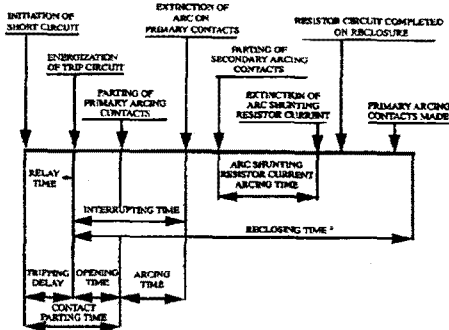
INITIATION OF SHORT CIRCUIT

ENERGIZATION OF TRIP CIRCUIT

PARTING OF PRIMARY ARCING CONTACTS

EXTINCTION OF ARC ON PRIMARY CONTACTS

PARTING OF SECONDARY ARCING CONTACTS

EXTINCTION OF ARC SHUNTING RESISTOR CURRENT

RESISTOR CIRCUIT COMPLETED ON RECLOSURE

PRIMARY ARCING CONTACTS MADE

RELAY TIME

ARC SHUNTING RESISTOR CURRENT ARCING TIME

INTERRUPTING TIME

RECLOSING TIME *

TRIPPING DELAY

OPENING TIME

ARCING TIME

CONTACT PARTING TIME